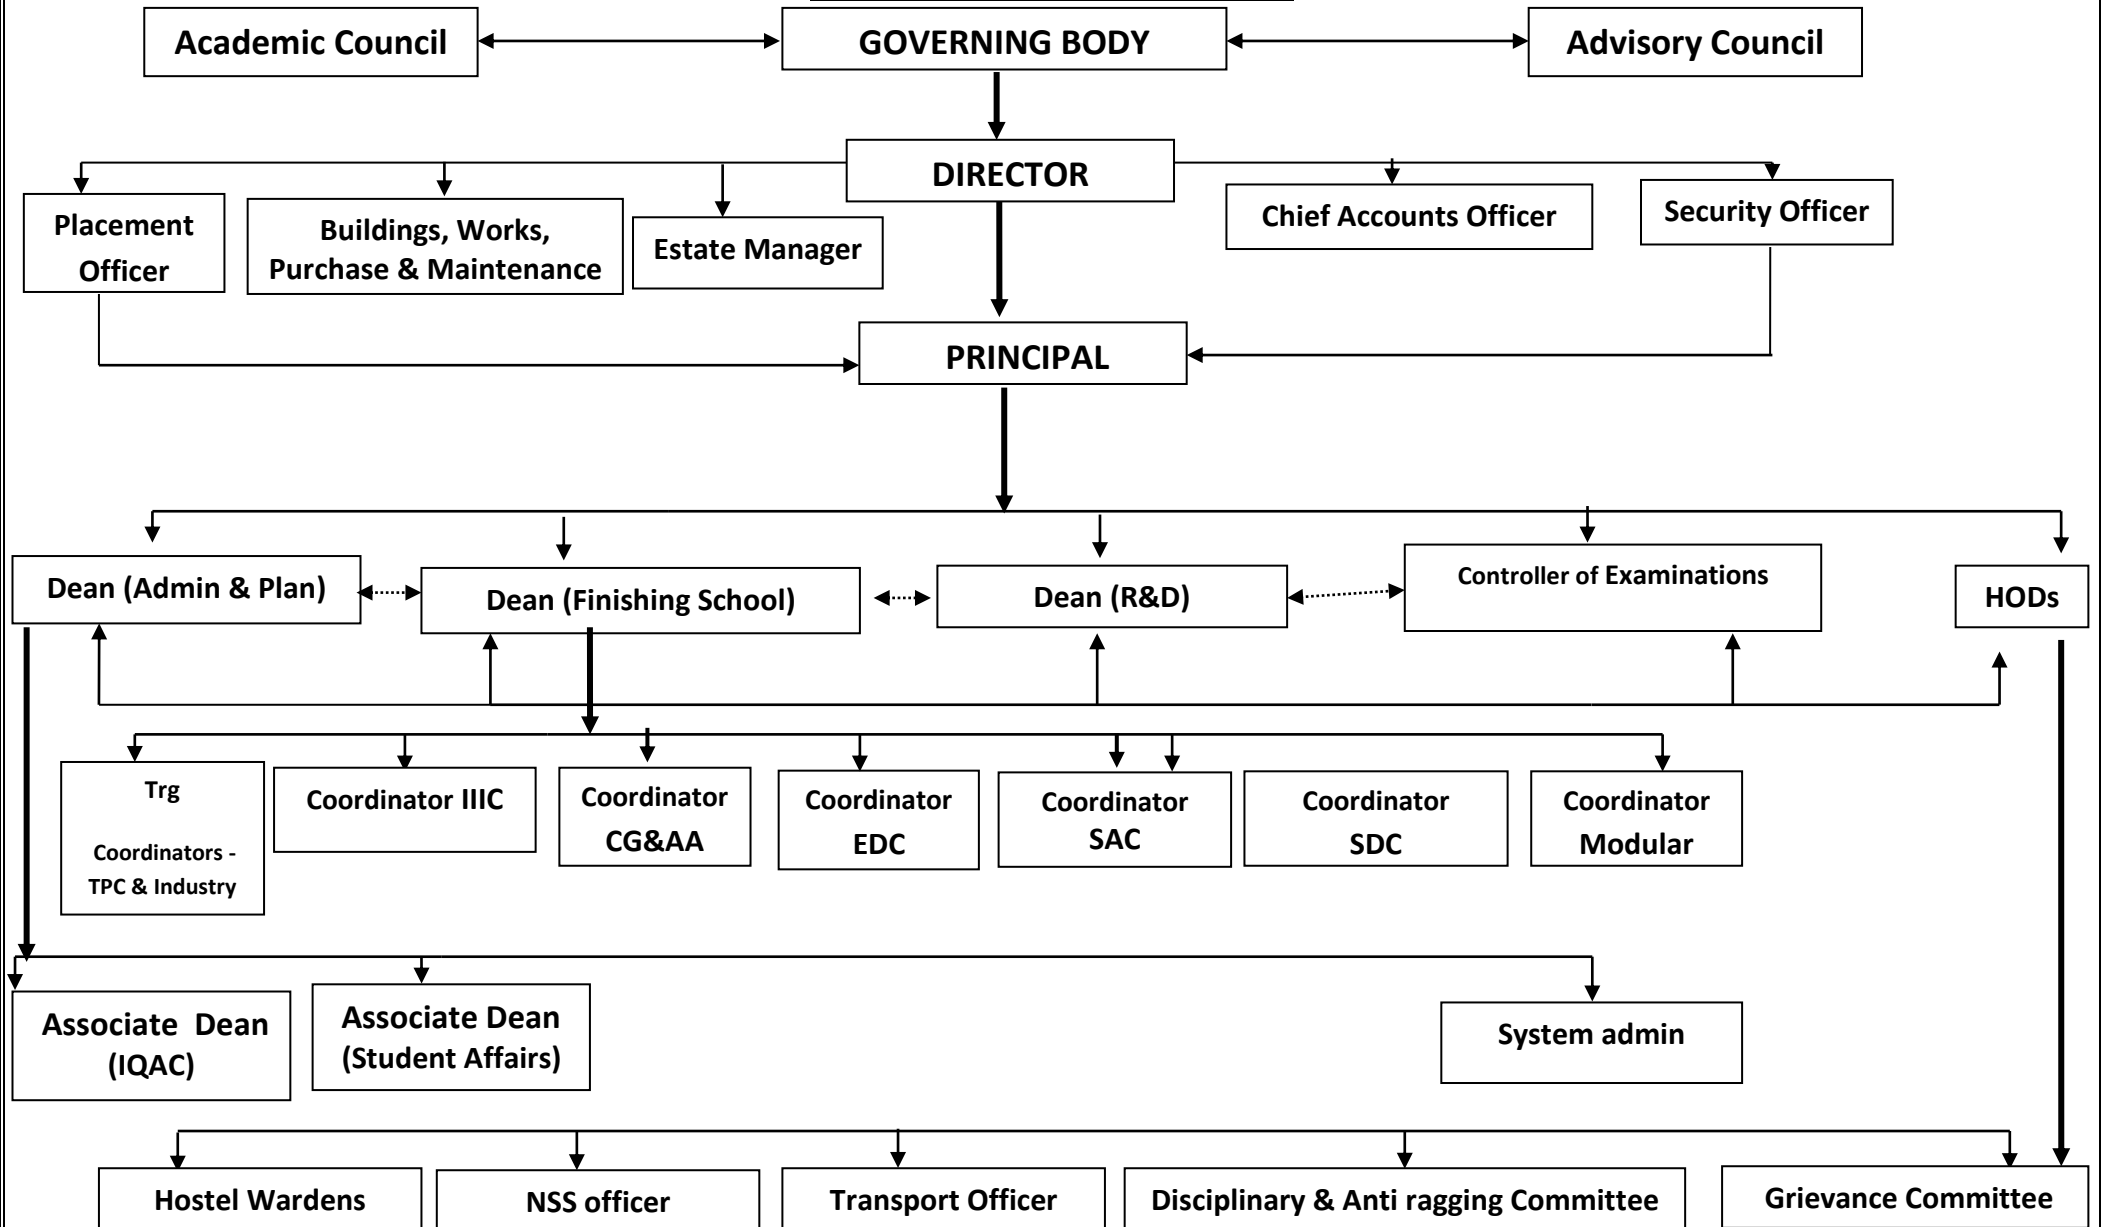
Academic Council

GOVERNING BODY

Advisory Council

DIRECTOR

Placement Officer

Buildings, Works, Purchase & Maintenance

Estate Manager

Chief Accounts Officer

Security Officer

PRINCIPAL

Dean (Admin & Plan)

Dean (Finishing School)

Dean (R&D)

Controller of Examinations

HODs

Trg Coordinators - TPC & Industry

Coordinator IIIC

Coordinator CG&AA

Coordinator EDC

Coordinator SAC

Coordinator SDC

Coordinator Modular

Associate Dean (IQAC)

Associate Dean (Student Affairs)

System admin

Hostel Wardens

NSS officer

Transport Officer

Disciplinary & Anti ragging Committee

Grievance Committee